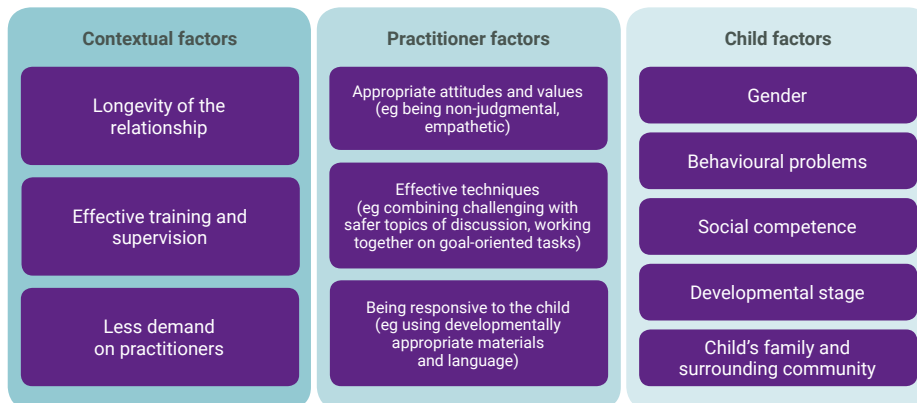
Contextual factors

Longevity of the relationship

Effective training and supervision

Less demand on practitioners

Practitioner factors

Appropriate attitudes and values (eg being non-judgmental, empathetic)

Effective techniques (eg combining challenging with safer topics of discussion, working together on goal-oriented tasks)

Being responsive to the child (eg using developmentally appropriate materials and language)

Child factors

Gender

Behavioural problems

Social competence

Developmental stage

Child's family and surrounding community